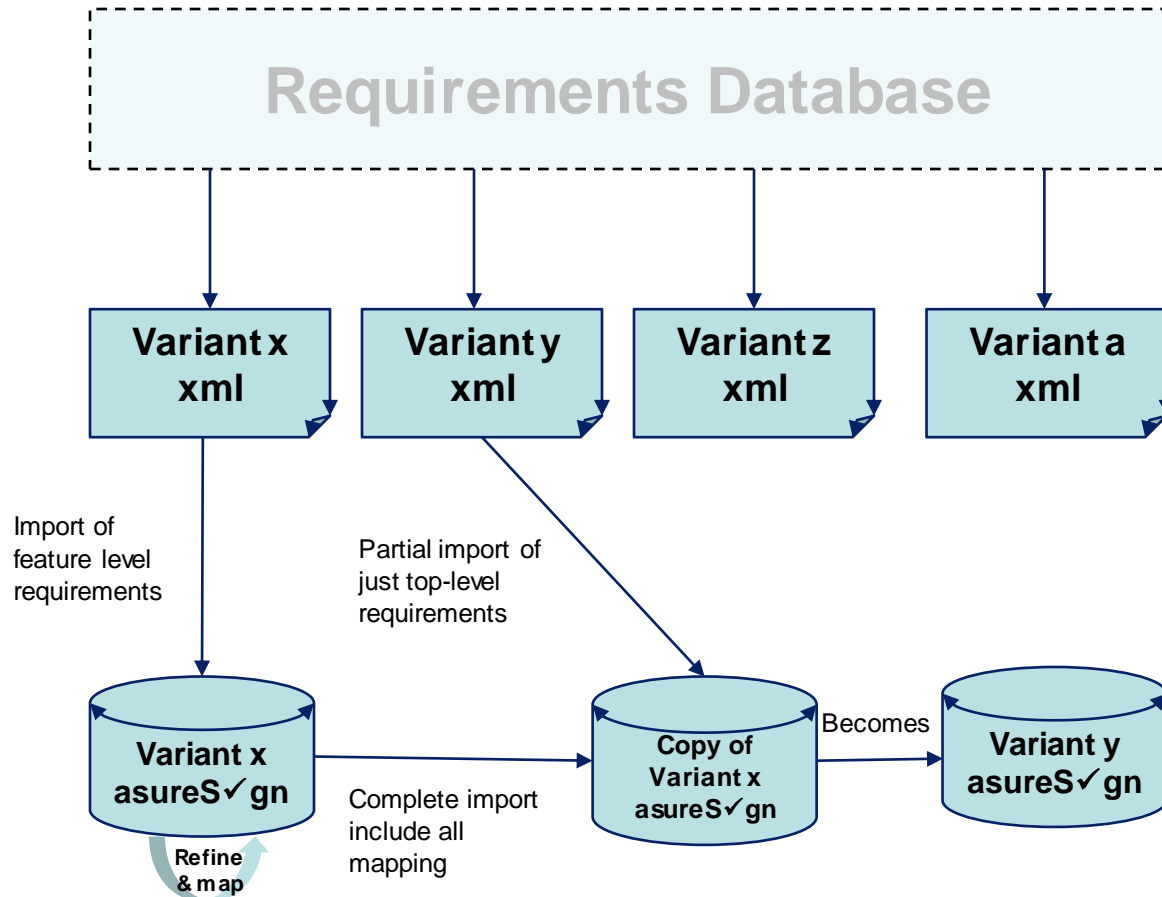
Requirements Database

Variant x xml

Variant y xml

Variant z xml

Variant a xml

Import of feature level requirements

Partial import of just top-level requirements

Variant x asureS✓gn

Complete import include all mapping

Copy of Variant x asureS✓gn

Becomes

Variant y asureS✓gn

Refine & map